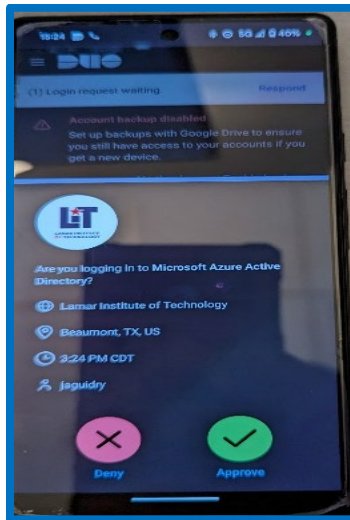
15:24 5G 40%

DUO

(1) Login request waiting. Respond

Account backup disabled
Set up backups with Google Drive to ensure you still have access to your accounts if you get a new device.

LIT
LAMAR INSTITUTE OF TECHNOLOGY

Are you logging in to Microsoft Azure Active Directory?

Lamar Institute of Technology

Beaumont, TX, US

3:24 PM CDT

jaguidry

Deny

Approve